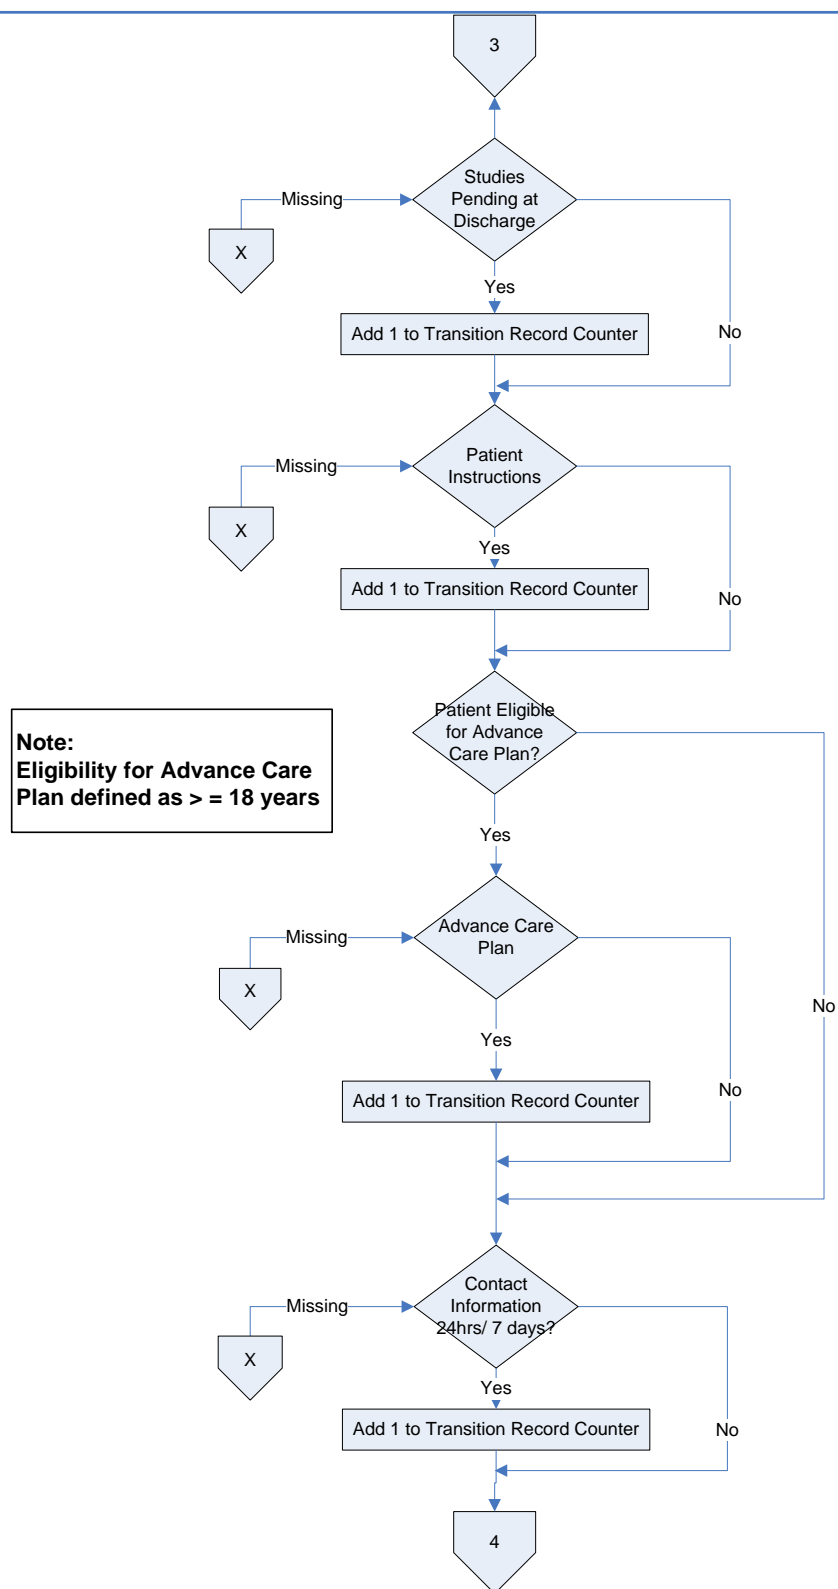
3

Missing
X
Studies Pending at Discharge
Yes
Add 1 to Transition Record Counter
No

Missing
X
Patient Instructions
Yes
Add 1 to Transition Record Counter
No

Note:
Eligibility for Advance Care Plan defined as > = 18 years

Patient Eligible for Advance Care Plan?
Yes
No

Missing
X
Advance Care Plan
Yes
Add 1 to Transition Record Counter
No

Missing
X
Contact Information 24hrs/ 7 days?
Yes
Add 1 to Transition Record Counter
No

4